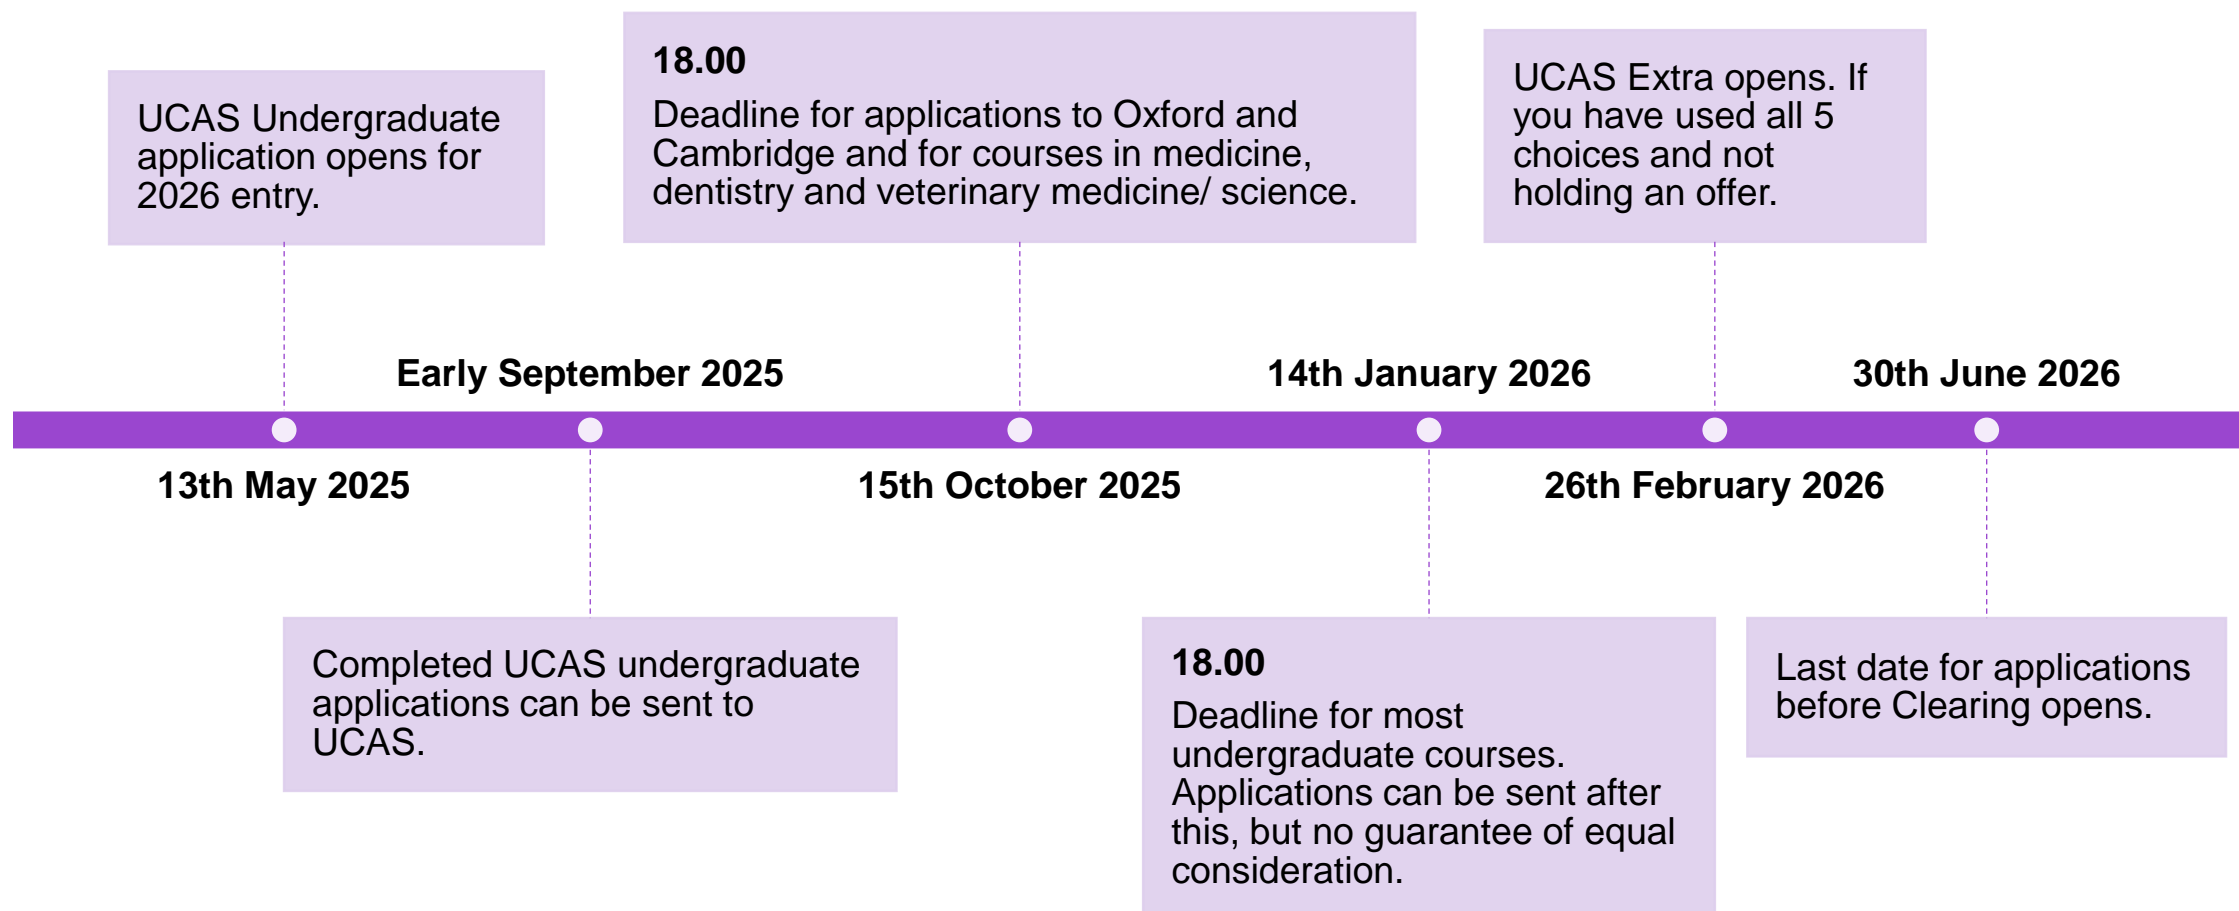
13th May 2025

UCAS Undergraduate application opens for 2026 entry.

Early September 2025

Completed UCAS undergraduate applications can be sent to UCAS.

15th October 2025

**18.00**
Deadline for applications to Oxford and Cambridge and for courses in medicine, dentistry and veterinary medicine/ science.

14th January 2026

**18.00**
Deadline for most undergraduate courses. Applications can be sent after this, but no guarantee of equal consideration.

26th February 2026

UCAS Extra opens. If you have used all 5 choices and not holding an offer.

30th June 2026

Last date for applications before Clearing opens.